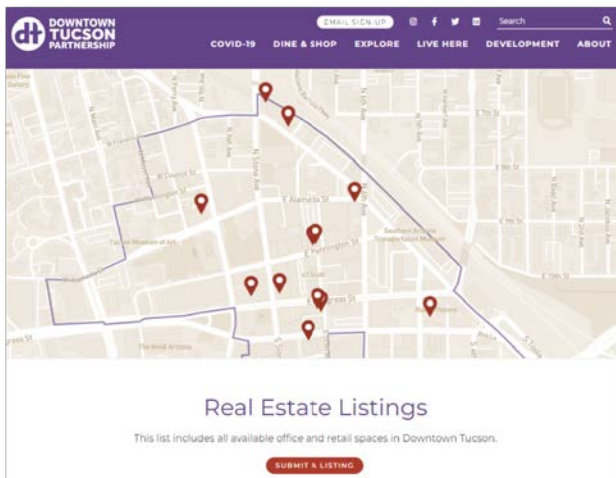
dt DOWNTOWN TUCSON PARTNERSHIP

EMAIL SIGN UP

Search

COVID-19 DINE & SHOP EXPLORE LIVE HERE DEVELOPMENT ABOUT

W Council St

E Alameda St

E Pennington St

Tucson Museum of Art

Southern Arizona Transportation Museum

N Stone Ave

N 6th Ave

E 7th St

E 9th St

E 10th St

Real Estate Listings

This list includes all available office and retail spaces in Downtown Tucson.

SUBMIT A LISTING